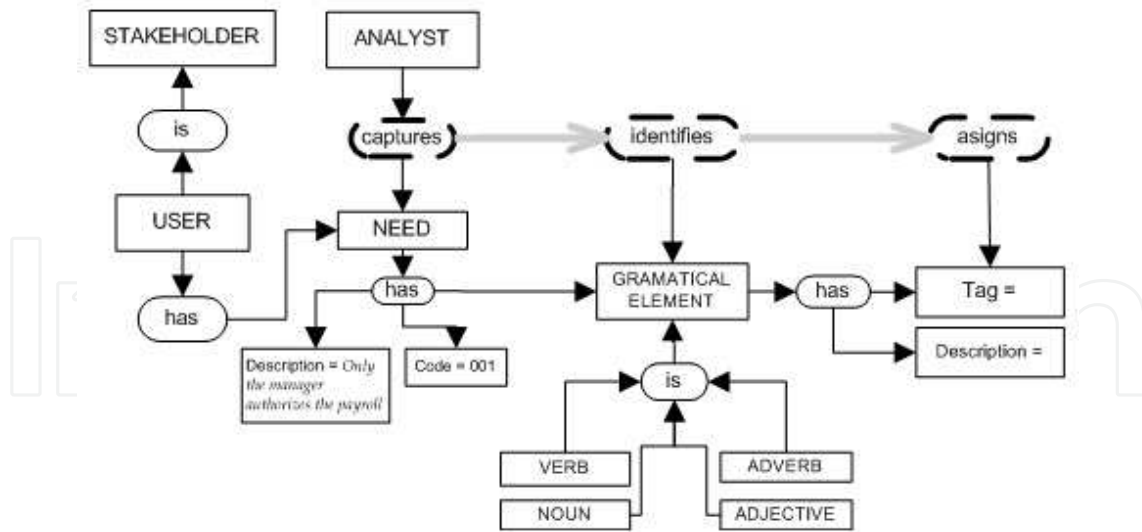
STAKEHOLDER

ANALYST

is

captures

identifies

asigns

USER

NEED

has

has

GRAMATICAL ELEMENT

has

Tag =

Description = Only the manager authorizes the payroll

Code = 001

Description =

is

VERB

ADVERB

NOUN

ADJECTIVE